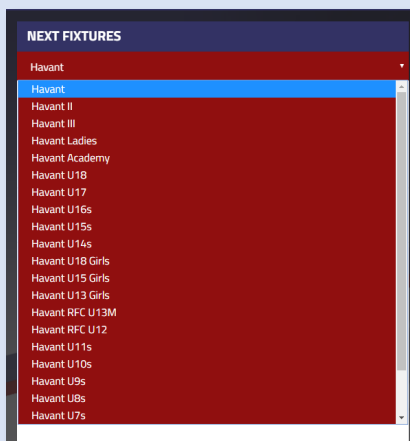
NEXT FIXTURES

Havant

Havant
Havant II
Havant III
Havant Ladies
Havant Academy
Havant U18
Havant U17
Havant U16s
Havant U15s
Havant U14s
Havant U18 Girls
Havant U15 Girls
Havant U13 Girls
Havant RFC U13M
Havant RFC U12
Havant U11s
Havant U10s
Havant U9s
Havant U8s
Havant U7s